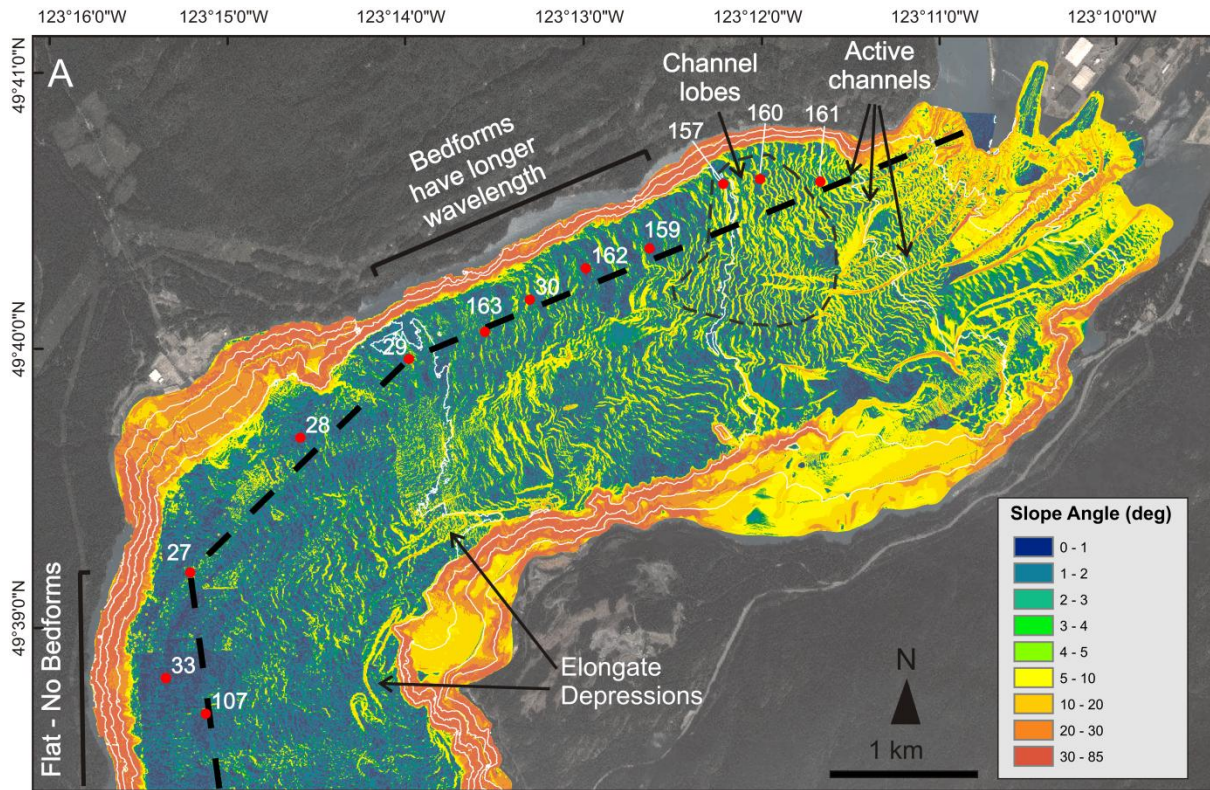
123°16'0"W 123°15'0"W 123°14'0"W 123°13'0"W 123°12'0"W 123°11'0"W 123°10'0"W

49°41'0"N
49°40'0"N
49°39'0"N

A

Bedforms have longer wavelength

Channel lobes

Active channels

157 160 161

159

162

30

163

29

28

27

33

107

Flat - No Bedforms

Elongate Depressions

N

1 km

Slope Angle (deg)

| |
|---|
| 0 - 1 |
| 1 - 2 |
| 2 - 3 |
| 3 - 4 |
| 4 - 5 |
| 5 - 10 |
| 10 - 20 |
| 20 - 30 |
| 30 - 85 |